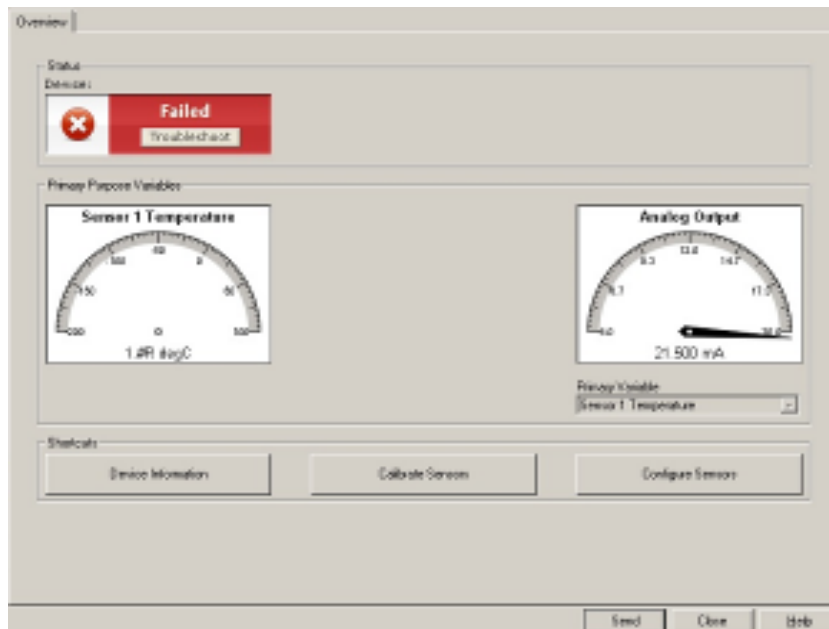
Overview

Status

Device:

Failed

Troubleshoot

Primary Purpose Variables

Sensor 1 Temperature

-200 -150 -100 -50 0 50 100

0

1.#R degC

Analog Output

4.0 6.7 9.3 12.0 14.7 17.3 20.0

21.500 mA

Primary Variable

Sensor 1 Temperature

Shortcuts

Device Information

Calibrate Sensors

Configure Sensors

Send

Close

Help